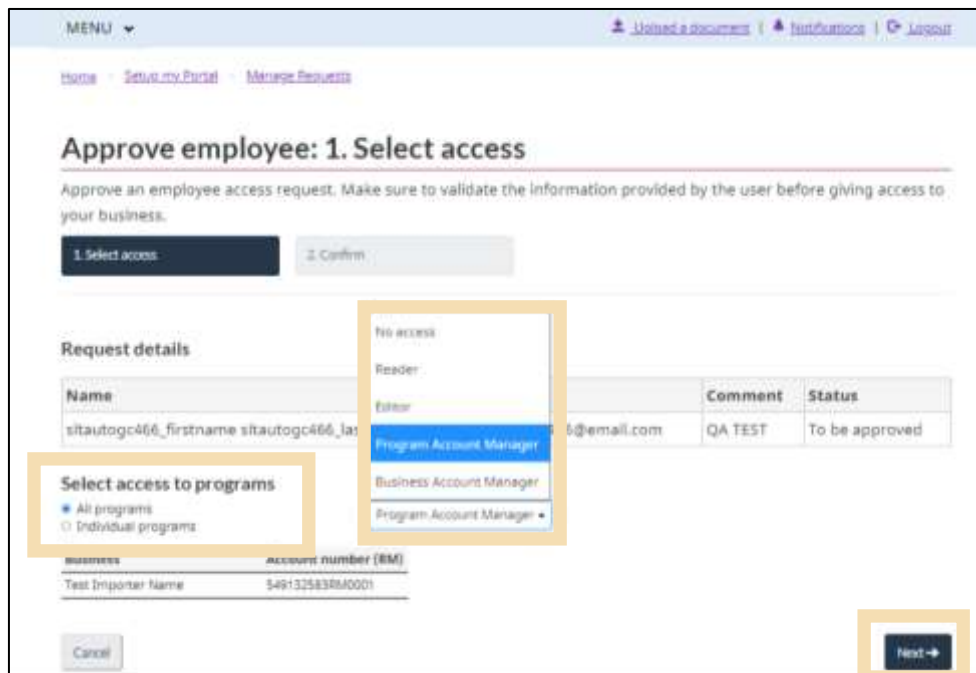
MENU

Upload a document | Notifications | Logout

Home > Setup my Portal > Manage Requests

Approve employee: 1. Select access

Approve an employee access request. Make sure to validate the information provided by the user before giving access to your business.

1. Select access

2. Confirm

Request details

No access
Reader
Editor
Program Account Manager
Business Account Manager

Program Account Manager

| Name | | Comment | Status |
|---|---|---|---|
| sitautogc466_firstname sitautogc466_las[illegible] | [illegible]6@email.com | QA TEST | To be approved |

Select access to programs
All programs
Individual programs

| Business | Account number (RM) |
|---|---|
| Test Importer Name | 549132583RM0001 |

Cancel

Next